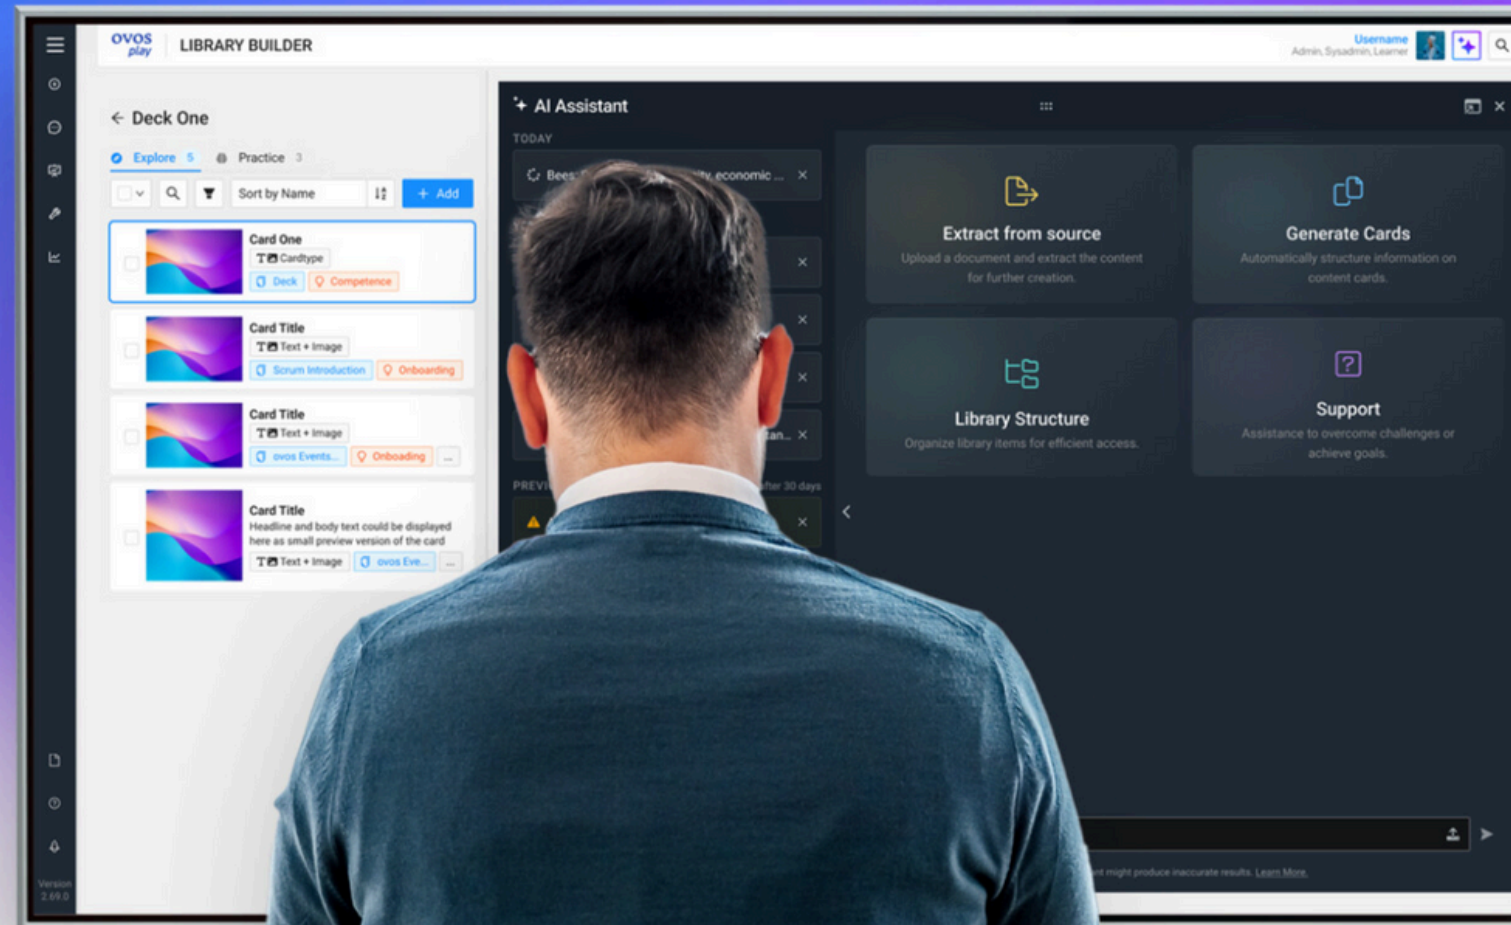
ovos play LIBRARY BUILDER

Username
Admin, Sysadmin, Learner

← Deck One

Explore 5 Practice 3

Sort by Name + Add

Card One
Cardtype
Deck Competence

Card Title
Text + Image
Scrum Introduction Onboarding

Card Title
Text + Image
ovos Events... Onboading ...

Card Title
Headline and body text could be displayed here as small preview version of the card
Text + Image ovos Eve... ...

Version 2.69.0

AI Assistant

TODAY

Bees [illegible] economic ...

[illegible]an...

PREVI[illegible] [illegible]fter 30 days

Extract from source
Upload a document and extract the content for further creation.

Generate Cards
Automatically structure information on content cards.

Library Structure
Organize library items for efficient access.

Support
Assistance to overcome challenges or achieve goals.

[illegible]nt might produce inaccurate results. Learn More.